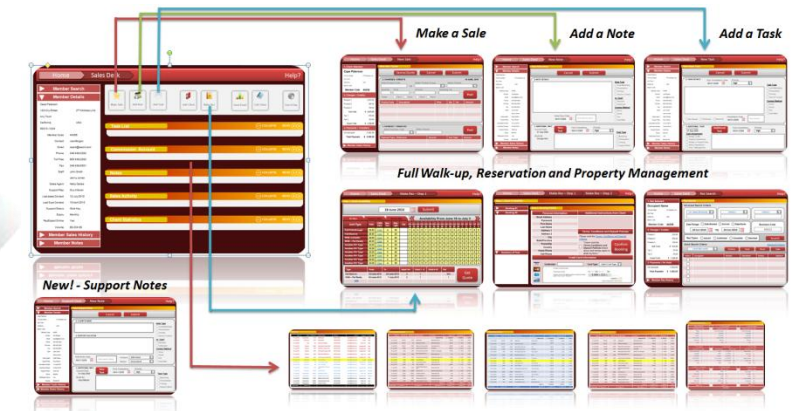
Make a Sale

Add a Note

Add a Task

Home

Sales Desk

Help?

Member Search

Member Details

Member Sales History

Member Notes

Full Walk-up, Reservation and Property Management

New! - Support Notes

Task List

Communication Log

Notes

Sales Activity

Client Statistics